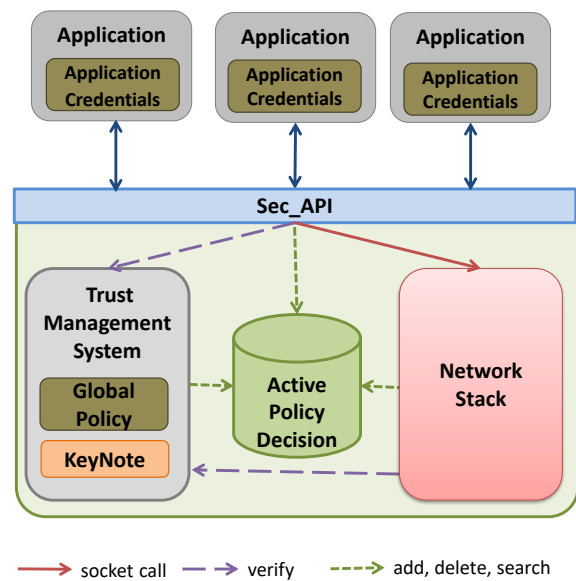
Application
Application Credentials

Application
Application Credentials

Application
Application Credentials

Sec_API

Trust Management System

Global Policy

KeyNote

Active Policy Decision

Network Stack

socket call
verify
add, delete, search